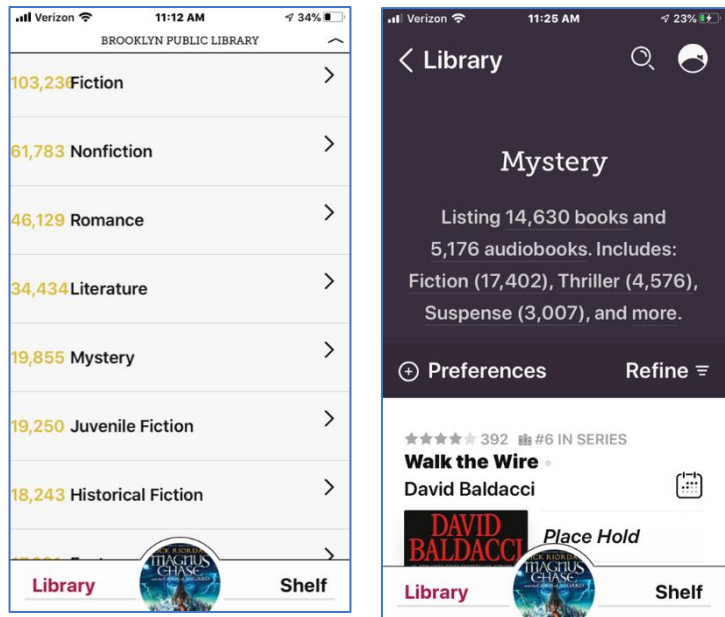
Verizon 11:12 AM 34%

BROOKLYN PUBLIC LIBRARY

103,236 Fiction

61,783 Nonfiction

46,129 Romance

34,434 Literature

19,855 Mystery

19,250 Juvenile Fiction

18,243 Historical Fiction

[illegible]

RICK RIORDAN MAGNUS CHASE

Library

Shelf

Verizon 11:25 AM 23%

< Library

Mystery

Listing 14,630 books and 5,176 audiobooks. Includes: Fiction (17,402), Thriller (4,576), Suspense (3,007), and more.

Preferences

Refine

392 #6 IN SERIES

Walk the Wire

David Baldacci

DAVID BALDACCI

Place Hold

RICK RIORDAN MAGNUS CHASE

Library

Shelf